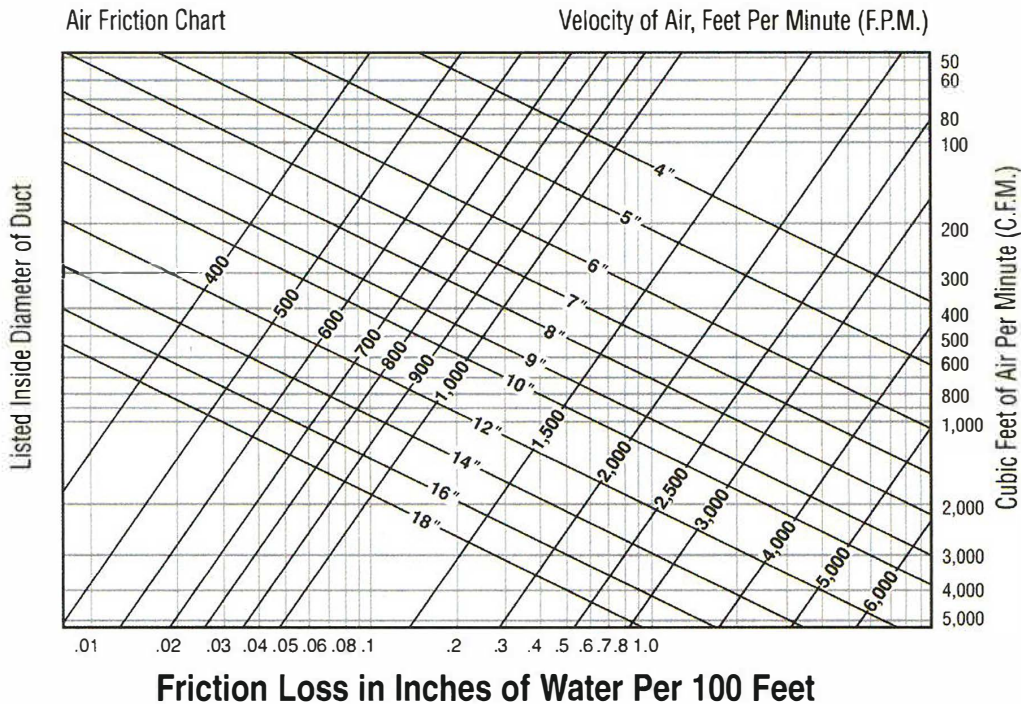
Air Friction Chart

Velocity of Air, Feet Per Minute (F.P.M.)

Listed Inside Diameter of Duct

Cubic Feet of Air Per Minute (C.F.M.)

50
60
80
100
200
300
400
500
600
800
1,000
2,000
3,000
4,000
5,000

4"
5"
6"
7"
8"
9"
10"
12"
14"
16"
18"

400
500
600
700
800
900
1,000
1,500
2,000
2,500
3,000
4,000
5,000
6,000

.01 .02 .03 .04 .05 .06 .08 .1 .2 .3 .4 .5 .6 .7 .8 1.0

Friction Loss in Inches of Water Per 100 Feet